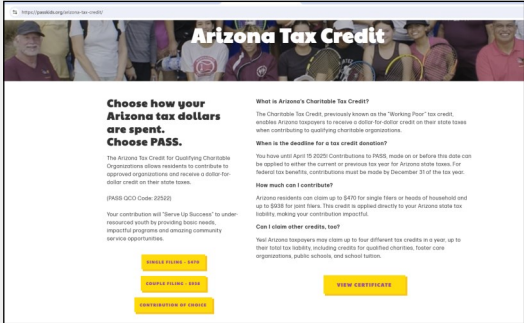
https://passkids.org/arizona-tax-credit/

Arizona Tax Credit

Choose how your Arizona tax dollars are spent. Choose PASS.

The Arizona Tax Credit for Qualifying Charitable Organizations allows residents to contribute to approved organizations and receive a dollar-for-dollar credit on their state taxes.

(PASS QCO Code: 22522)

Your contribution will "Serve Up Success" to under-resourced youth by providing basic needs, impactful programs and amazing community service opportunities.

SINGLE FILING - $470

COUPLE FILING - $938

CONTRIBUTION OF CHOICE

What is Arizona's Charitable Tax Credit?

The Charitable Tax Credit, previously known as the "Working Poor" tax credit, enables Arizona taxpayers to receive a dollar-for-dollar credit on their state taxes when contributing to qualifying charitable organizations.

When is the deadline for a tax credit donation?

You have until April 15 2025! Contributions to PASS, made on or before this date can be applied to either the current or previous tax year for Arizona state taxes. For federal tax benefits, contributions must be made by December 31 of the tax year.

How much can I contribute?

Arizona residents can claim up to $470 for single filers or heads of household and up to $938 for joint filers. This credit is applied directly to your Arizona state tax liability, making your contribution impactful.

Can I claim other credits, too?

Yes! Arizona taxpayers may claim up to four different tax credits in a year, up to their total tax liability, including credits for qualified charities, foster care organizations, public schools, and school tuition.

VIEW CERTIFICATE